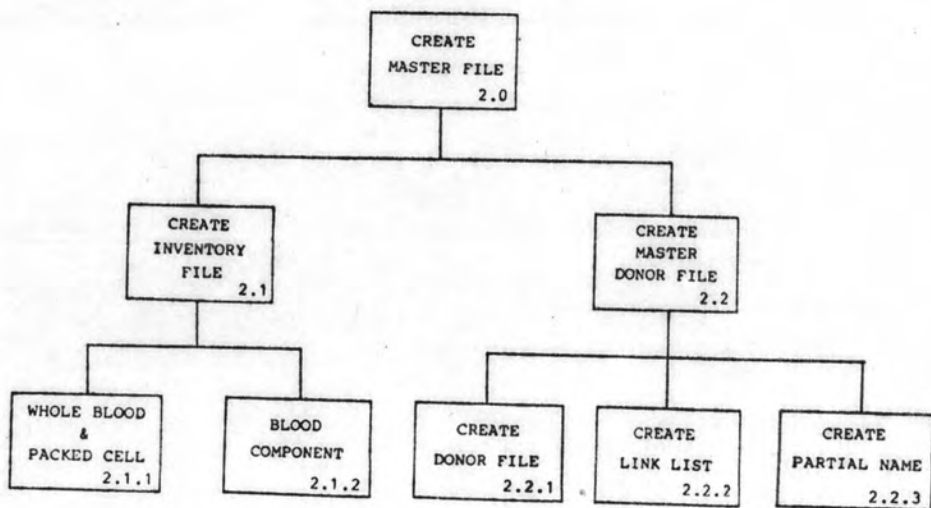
CREATE MASTER FILE 2.0

CREATE INVENTORY FILE 2.1

CREATE MASTER DONOR FILE 2.2

WHOLE BLOOD & PACKED CELL 2.1.1

BLOOD COMPONENT 2.1.2

CREATE DONOR FILE 2.2.1

CREATE LINK LIST 2.2.2

CREATE PARTIAL NAME 2.2.3